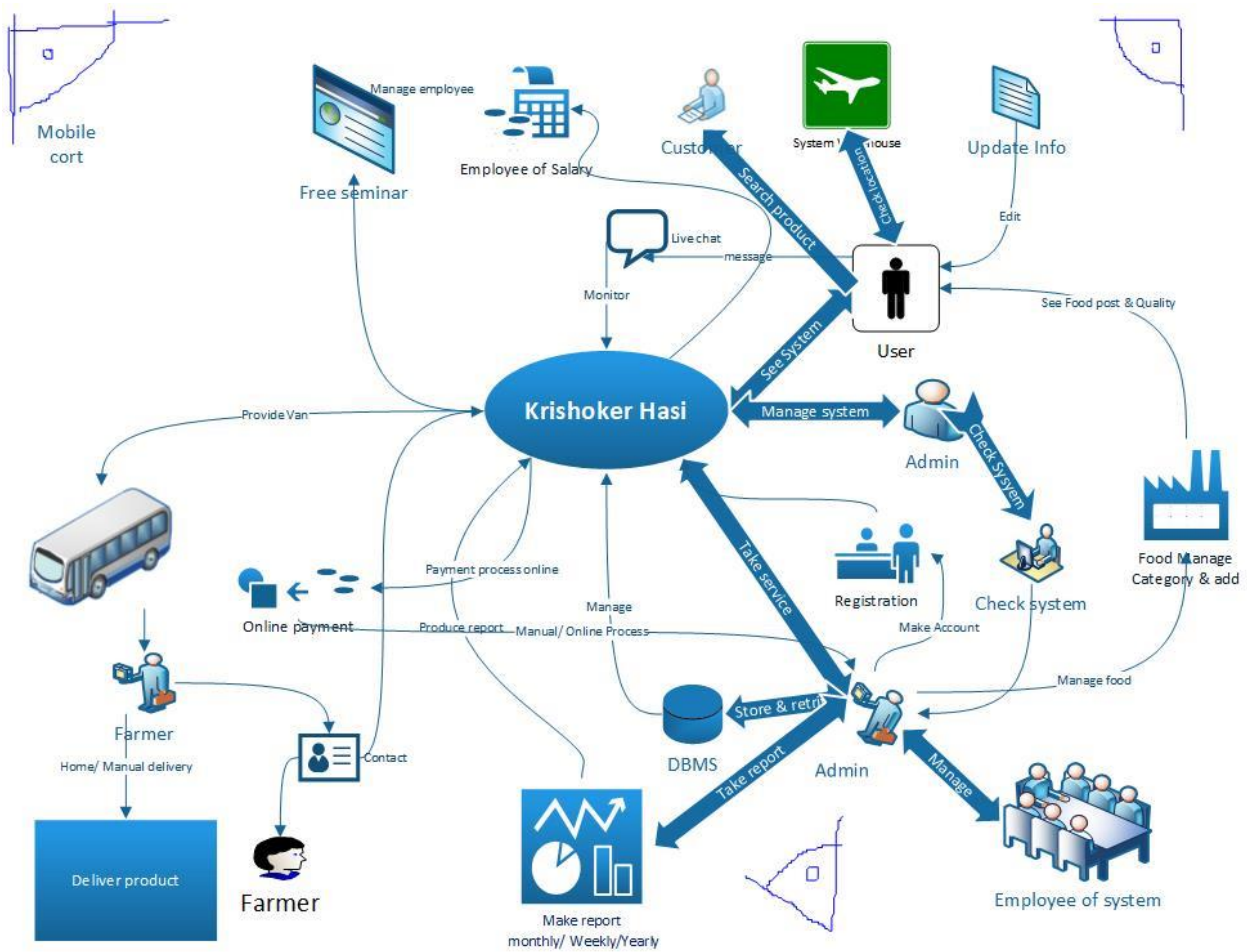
Mobile cort

Manage employee

Free seminar

Employee of Salary

Customer

System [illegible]house

Update Info

Search product

Check location

Edit

Live chat

message

Monitor

User

See Food post & Quality

See System

Krishoker Hasi

Manage system

Admin

Check Sysyem

Provide Van

Take service

Registration

Food Manage Category & add

Payment process online

Online payment

Manage

Produce report

Manual/ Online Process

Make Account

Check system

Manage food

Store & retri

Farmer

Home/ Manual delivery

Contact

DBMS

Take report

Admin

Manage

Deliver product

Farmer

Make report monthly/ Weekly/Yearly

Employee of system